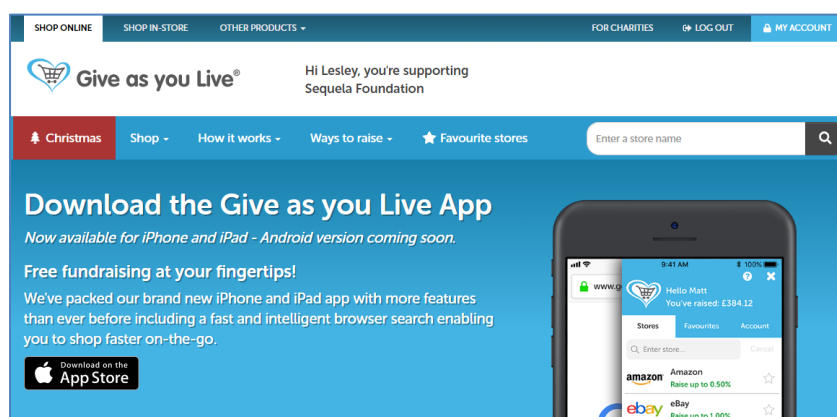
SHOP ONLINE SHOP IN-STORE OTHER PRODUCTS FOR CHARITIES LOG OUT MY ACCOUNT

Give as you Live®

Hi Lesley, you're supporting Sequela Foundation

Christmas Shop How it works Ways to raise Favourite stores Enter a store name

Download the Give as you Live App

Now available for iPhone and iPad - Android version coming soon.

Free fundraising at your fingertips!

We've packed our brand new iPhone and iPad app with more features than ever before including a fast and intelligent browser search enabling you to shop faster on-the-go.

Download on the App Store

9:41 AM 100%

Hello Matt

You've raised: £384.12

www.g

Stores Favourites Account

Enter store... Cancel

amazon Amazon Raise up to 0.50%

ebay eBay Raise up to 1.00%